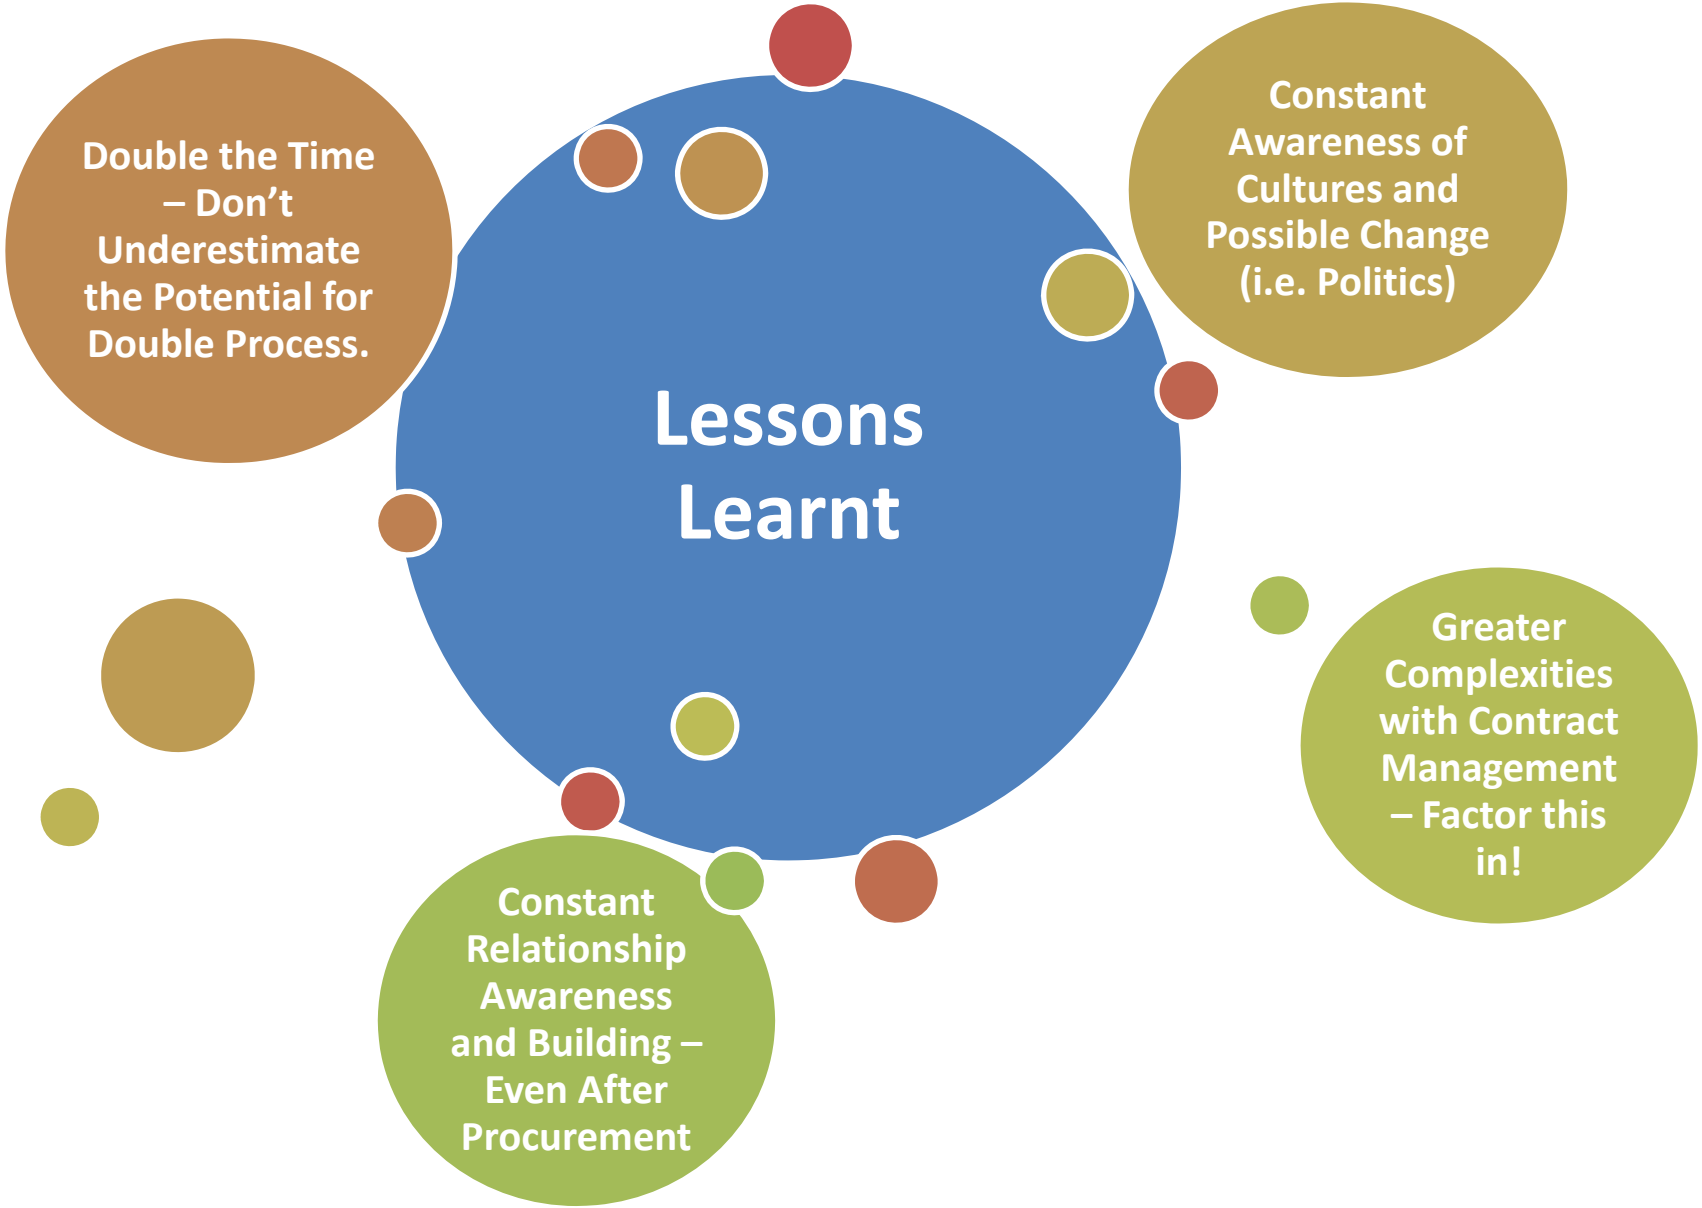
Double the Time – Don't Underestimate the Potential for Double Process.

Lessons Learnt

Constant Awareness of Cultures and Possible Change (i.e. Politics)

Greater Complexities with Contract Management – Factor this in!

Constant Relationship Awareness and Building – Even After Procurement